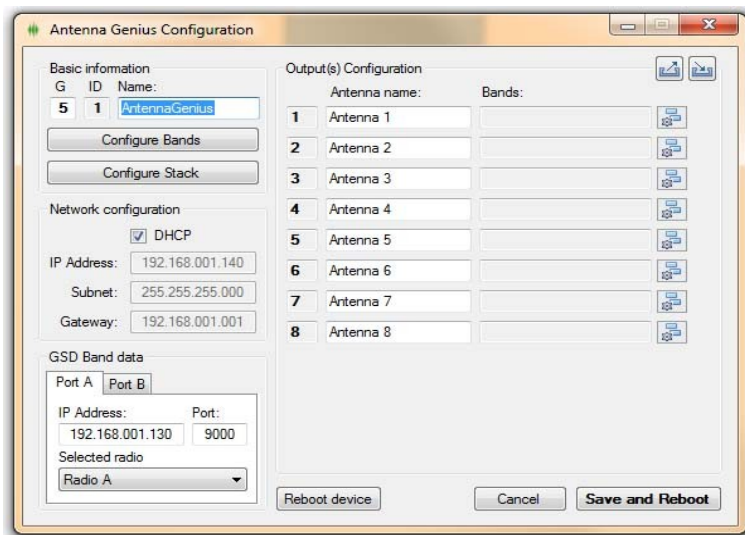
Antenna Genius Configuration

Basic information
G ID Name:
5 1 AntennaGenius

Configure Bands

Configure Stack

Network configuration
DHCP
IP Address: 192.168.001.140
Subnet: 255.255.255.000
Gateway: 192.168.001.001

GSD Band data
Port A Port B
IP Address: Port:
192.168.001.130 9000
Selected radio
Radio A

Output(s) Configuration
Antenna name: Bands:

| | Antenna name: | Bands: |
|---|---|---|
| 1 | Antenna 1 | |
| 2 | Antenna 2 | |
| 3 | Antenna 3 | |
| 4 | Antenna 4 | |
| 5 | Antenna 5 | |
| 6 | Antenna 6 | |
| 7 | Antenna 7 | |
| 8 | Antenna 8 | |

Reboot device
Cancel
Save and Reboot